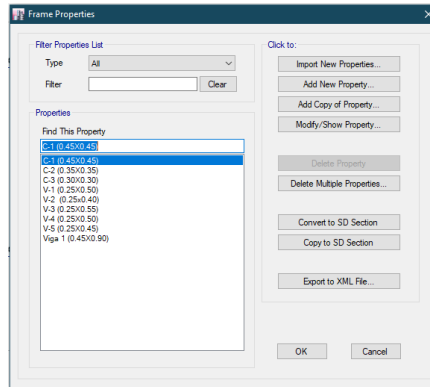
Frame Properties

Filter Properties List

Type All

Filter Clear

Properties

Find This Property

C-1 (0.45X0.45)

C-1 (0.45X0.45)
C-2 (0.35X0.35)
C-3 (0.30X0.30)
V-1 (0.25X0.50)
V-2 (0.25x0.40)
V-3 (0.25X0.55)
V-4 (0.25X0.50)
V-5 (0.25X0.45)
Viga 1 (0.45X0.90)

Click to:

Import New Properties...

Add New Property...

Add Copy of Property...

Modify/Show Property...

Delete Property

Delete Multiple Properties...

Convert to SD Section

Copy to SD Section

Export to XML File...

OK

Cancel